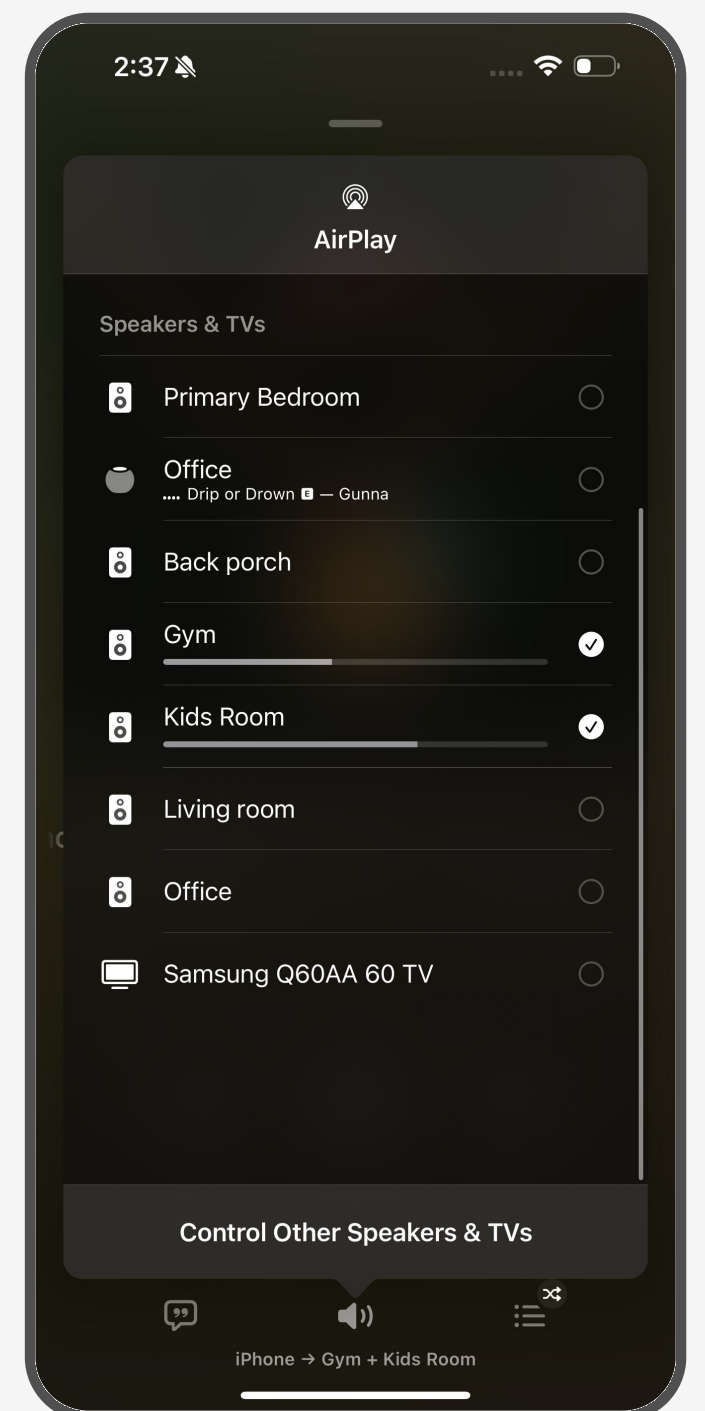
2:37

AirPlay

Speakers & TVs

Primary Bedroom

Office
Drip or Drown E — Gunna

Back porch

Gym

Kids Room

Living room

Office

Samsung Q60AA 60 TV

Control Other Speakers & TVs

iPhone → Gym + Kids Room